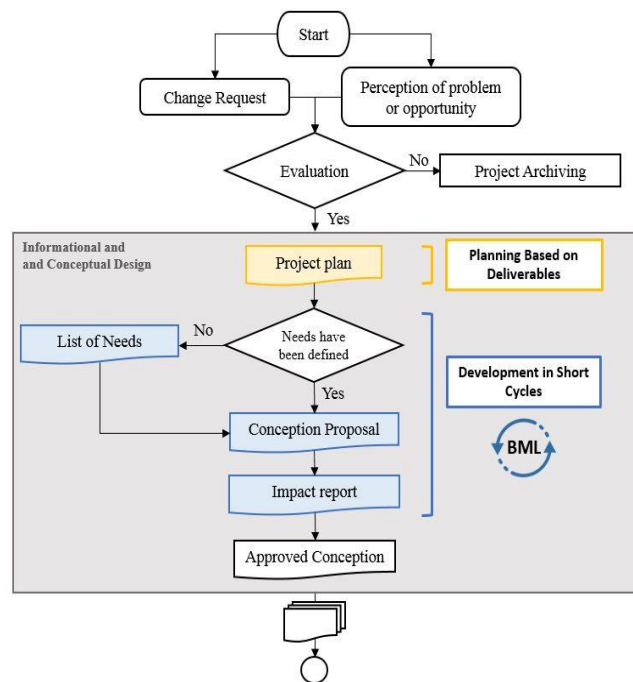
Start

Change Request

Perception of problem or opportunity

Evaluation

No

Project Archiving

Yes

Informational and and Conceptual Design

Project plan

Planning Based on Deliverables

No

List of Needs

Needs have been defined

Yes

Development in Short Cycles

Conception Proposal

BML

Impact report

Approved Conception